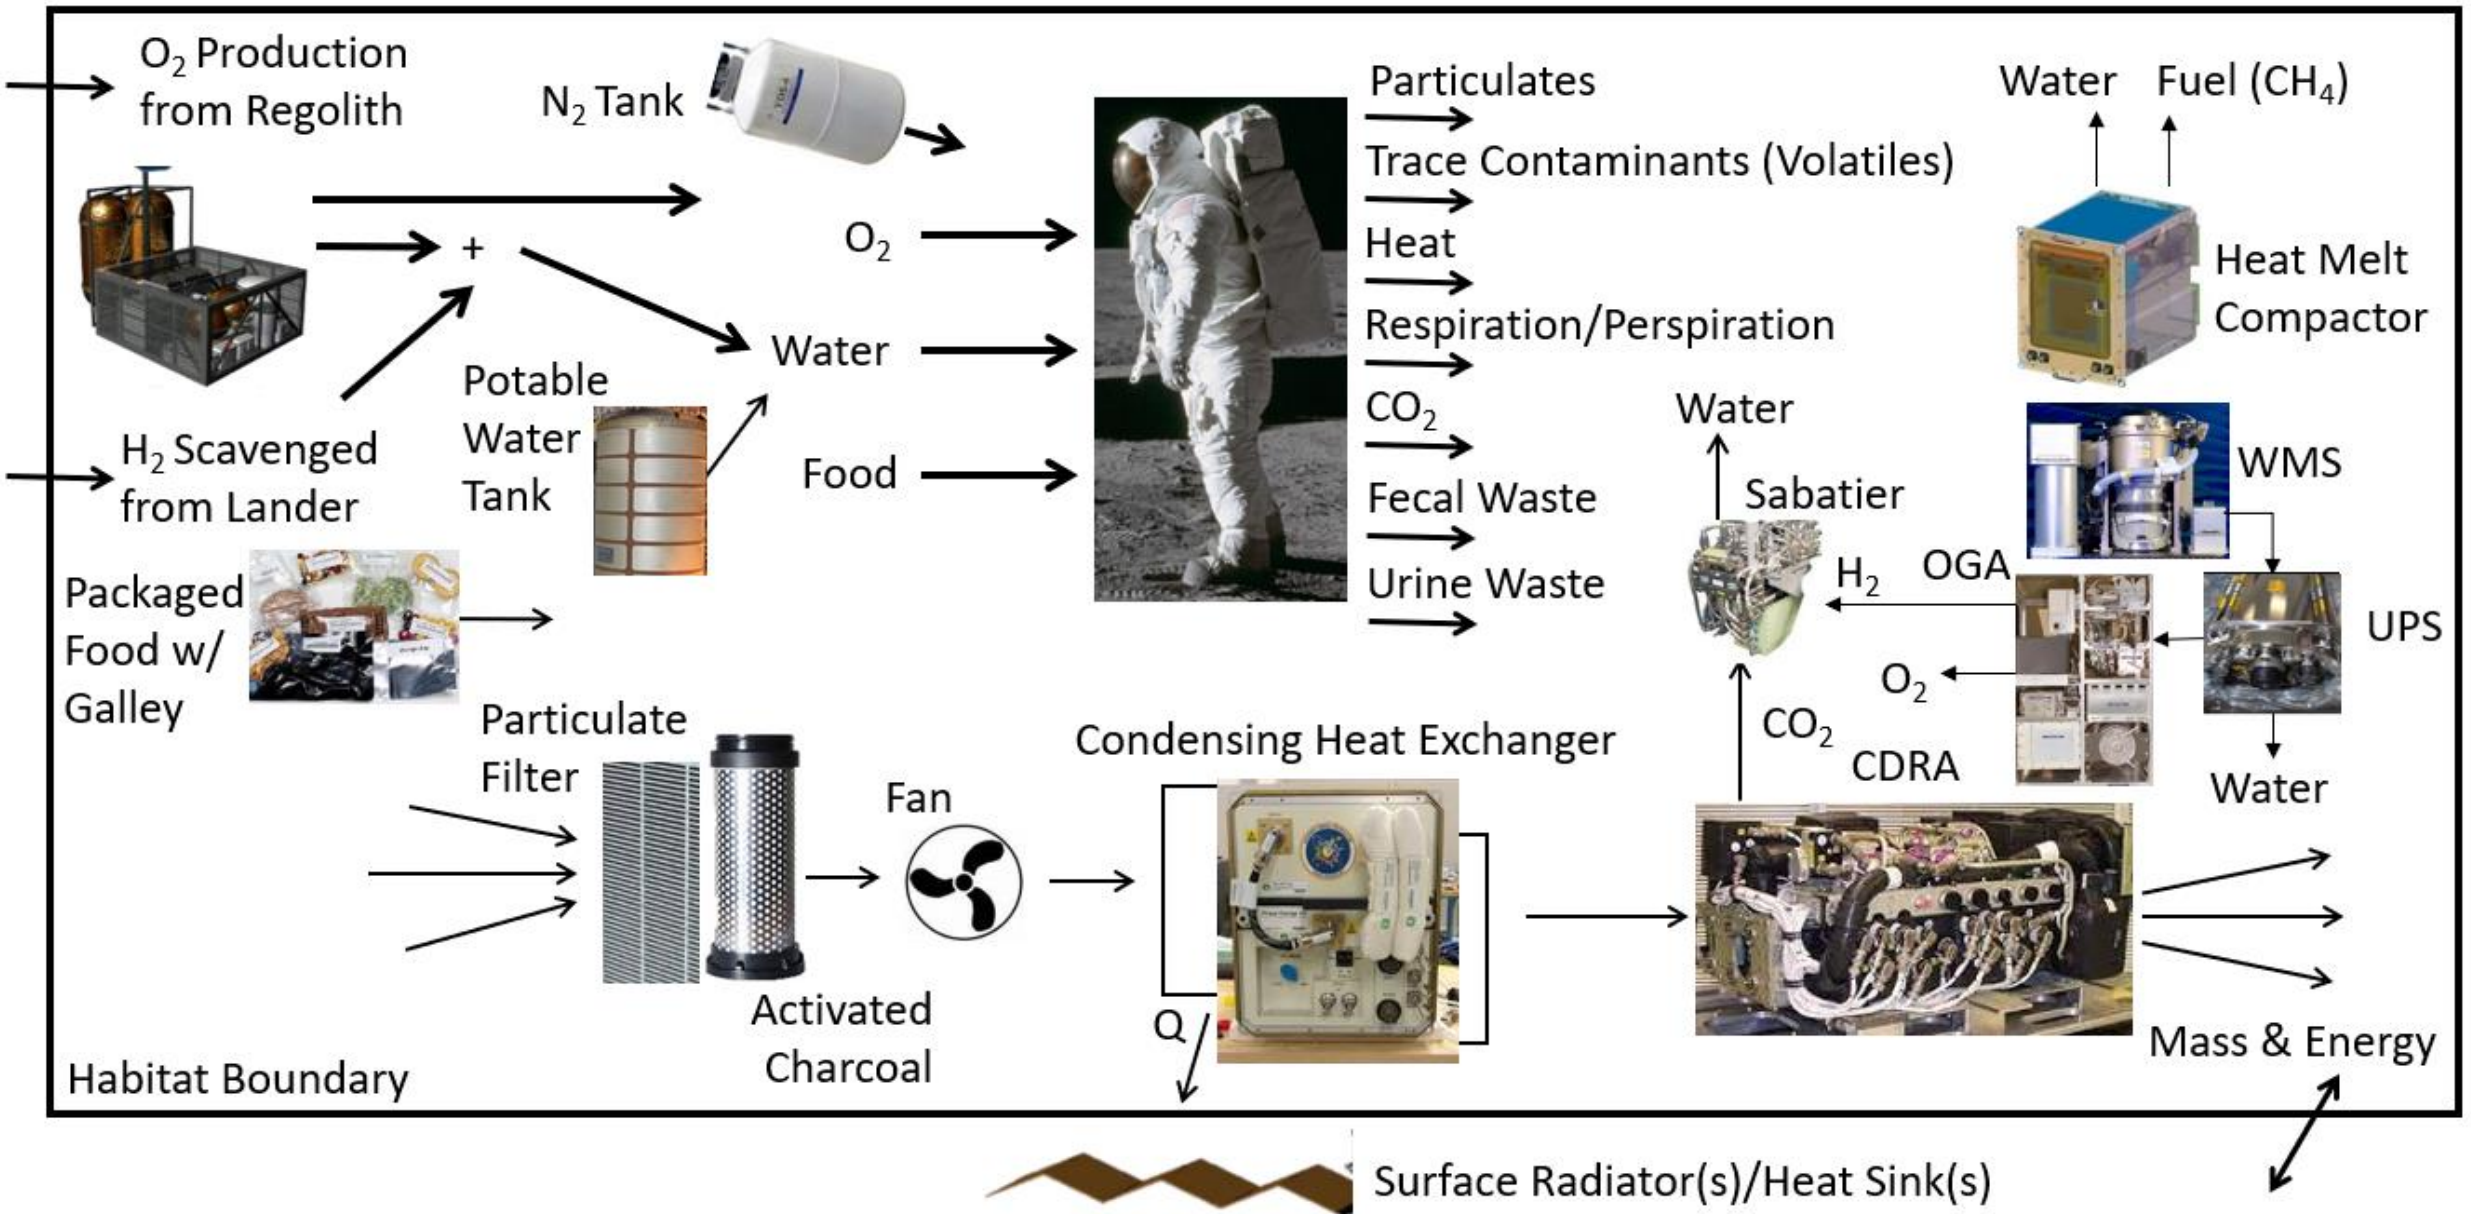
$O_2$ Production from Regolith

$N_2$ Tank

Particulates

Trace Contaminants (Volatiles)

Heat

Respiration/Perspiration

$CO_2$

Fecal Waste

Urine Waste

Water

Fuel ($CH_4$)

Heat Melt Compactor

+

$O_2$

Water

Food

Potable Water Tank

$H_2$ Scavenged from Lander

Packaged Food w/ Galley

Water

Sabatier

WMS

$H_2$

OGA

UPS

$O_2$

$CO_2$

CDRA

Water

Particulate Filter

Activated Charcoal

Fan

Condensing Heat Exchanger

Q

Mass & Energy

Habitat Boundary

Surface Radiator(s)/Heat Sink(s)